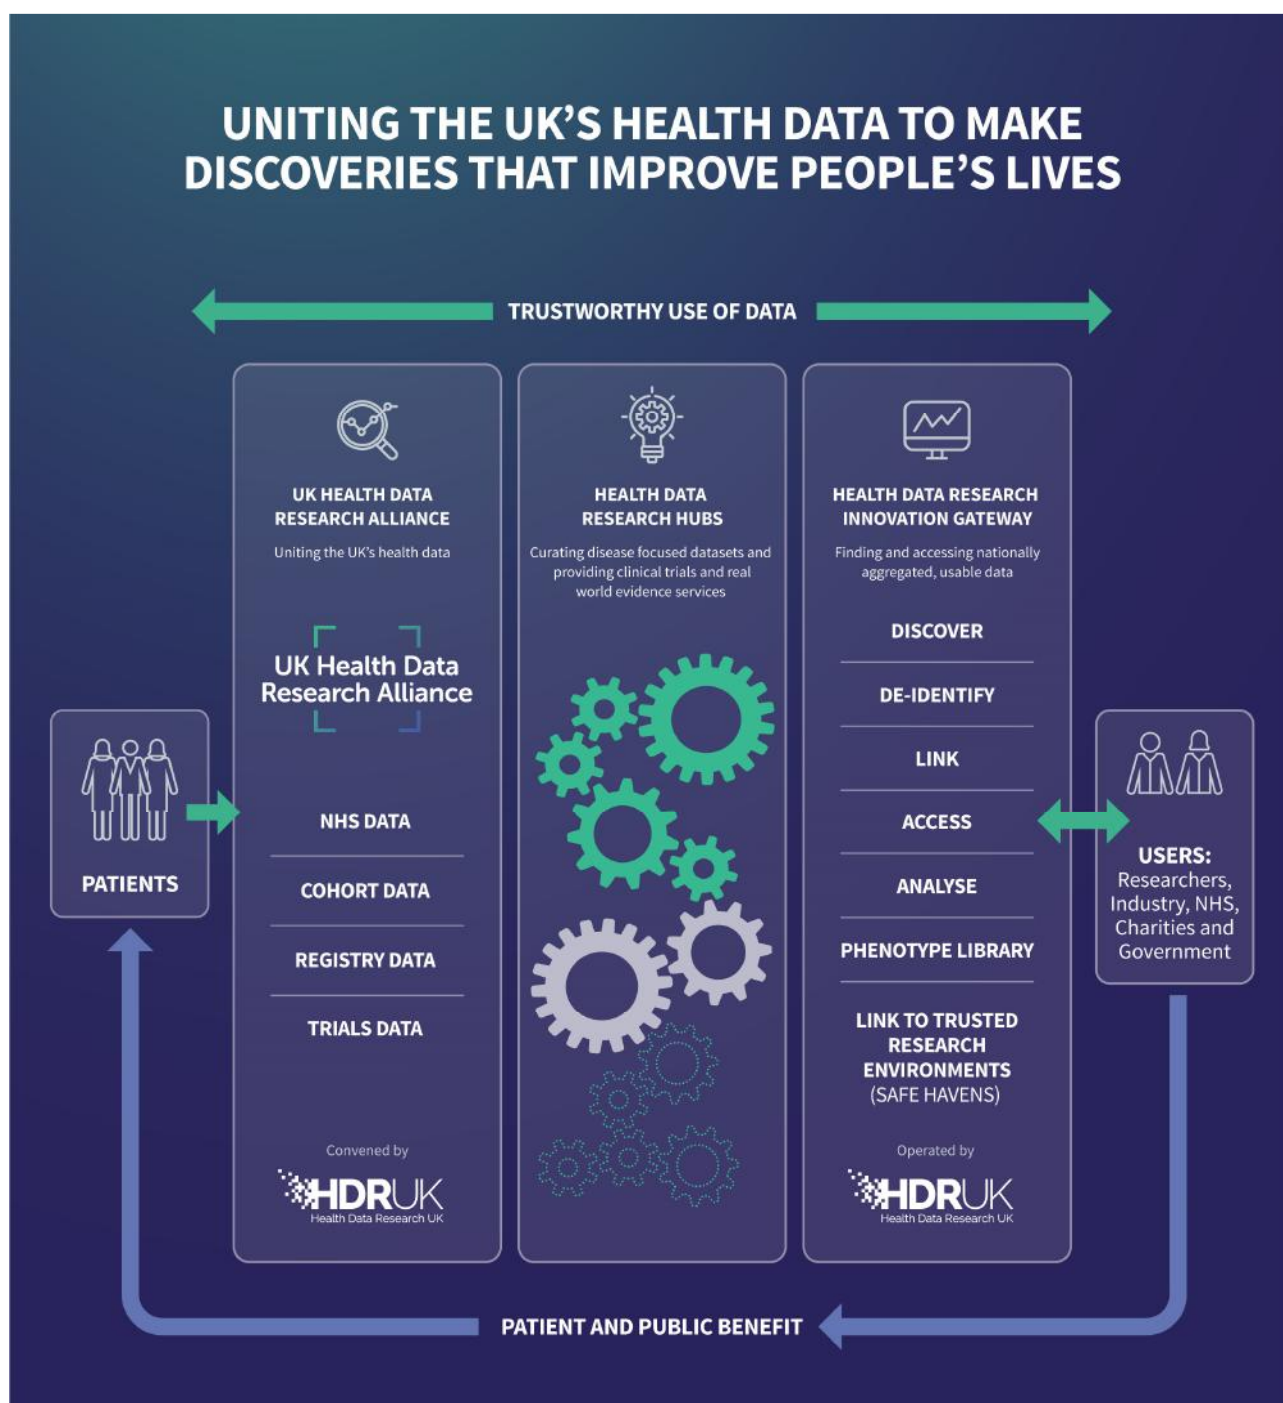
UNITING THE UK'S HEALTH DATA TO MAKE DISCOVERIES THAT IMPROVE PEOPLE'S LIVES

TRUSTWORTHY USE OF DATA

PATIENTS

UK HEALTH DATA RESEARCH ALLIANCE

Uniting the UK's health data

UK Health Data Research Alliance

NHS DATA

COHORT DATA

REGISTRY DATA

TRIALS DATA

Convened by

HDRUK
Health Data Research UK

HEALTH DATA RESEARCH HUBS

Curating disease focused datasets and providing clinical trials and real world evidence services

HEALTH DATA RESEARCH INNOVATION GATEWAY

Finding and accessing nationally aggregated, usable data

DISCOVER

DE-IDENTIFY

LINK

ACCESS

ANALYSE

PHENOTYPE LIBRARY

LINK TO TRUSTED RESEARCH ENVIRONMENTS (SAFE HAVENS)

Operated by

HDRUK
Health Data Research UK

USERS:
Researchers, Industry, NHS, Charities and Government

PATIENT AND PUBLIC BENEFIT